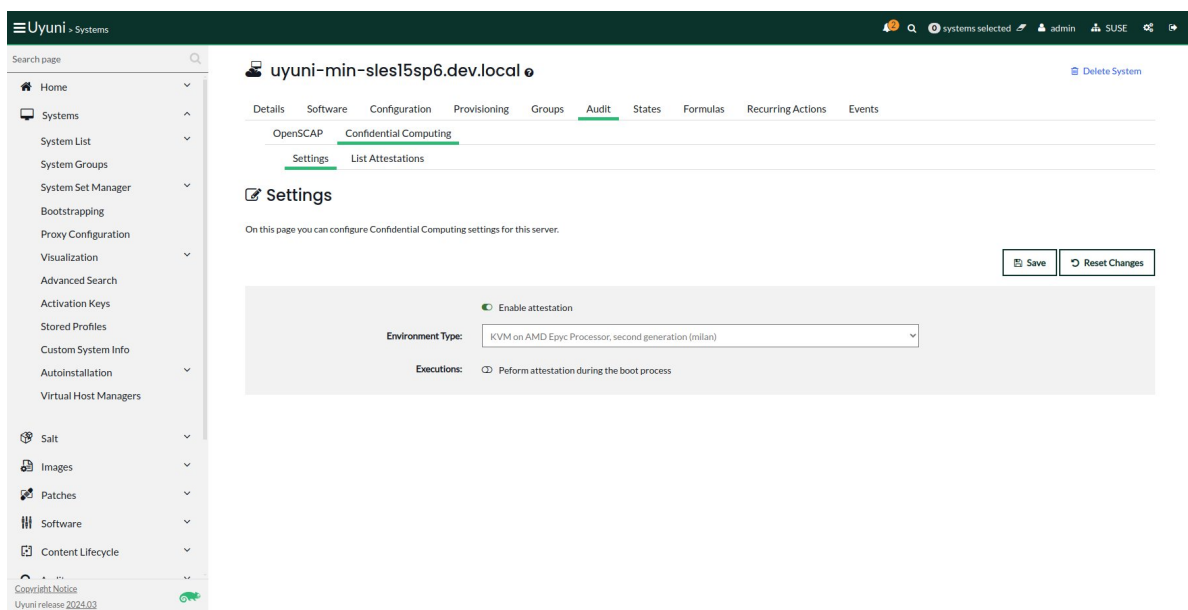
Uyuni > Systems

2 0 systems selected admin SUSE

Search page

Home
Systems
System List
System Groups
System Set Manager
Bootstrapping
Proxy Configuration
Visualization
Advanced Search
Activation Keys
Stored Profiles
Custom System Info
Autoinstallation
Virtual Host Managers
Salt
Images
Patches
Software
Content Lifecycle

Copyright Notice
Uyuni release 2024.03

uyuni-min-sles15sp6.dev.local

Delete System

Details Software Configuration Provisioning Groups Audit States Formulas Recurring Actions Events

OpenSCAP Confidential Computing

Settings List Attestations

Settings

On this page you can configure Confidential Computing settings for this server.

Save Reset Changes

Enable attestation

Environment Type: KVM on AMD Epyc Processor, second generation (milan)

Executions: Peform attestation during the boot process